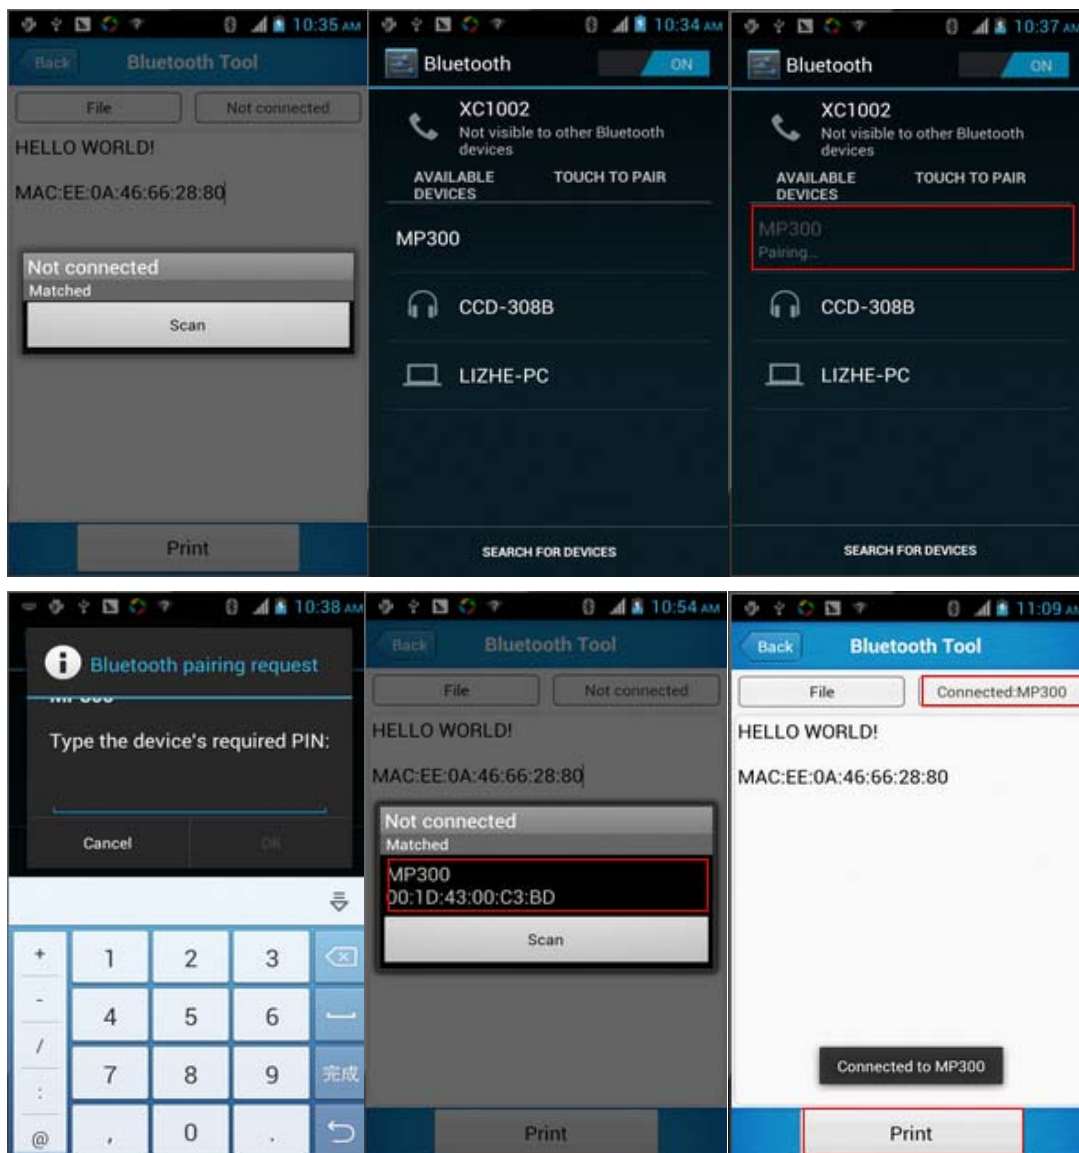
10:35 AM

Back Bluetooth Tool

File Not connected

HELLO WORLD!

MAC:EE:0A:46:66:28:80

Not connected
Matched

Scan

Print

10:34 AM

Bluetooth ON

XC1002
Not visible to other Bluetooth devices

AVAILABLE DEVICES TOUCH TO PAIR

MP300

CCD-308B

LIZHE-PC

SEARCH FOR DEVICES

10:37 AM

Bluetooth ON

XC1002
Not visible to other Bluetooth devices

AVAILABLE DEVICES TOUCH TO PAIR

MP300
Pairing...

CCD-308B

LIZHE-PC

SEARCH FOR DEVICES

10:38 AM

Bluetooth pairing request

Type the device's required PIN:

Cancel OK

| + | 1 | 2 | 3 | |
|---|---|---|---|---|
| - | 4 | 5 | 6 | |
| / | 7 | 8 | 9 | 完成 |
| : | , | 0 | . | |
| @ | | | | |

10:54 AM

Back Bluetooth Tool

File Not connected

HELLO WORLD!

MAC:EE:0A:46:66:28:80

Not connected
Matched

MP300
00:1D:43:00:C3:BD

Scan

Print

11:09 AM

Back Bluetooth Tool

File Connected:MP300

HELLO WORLD!

MAC:EE:0A:46:66:28:80

Connected to MP300

Print